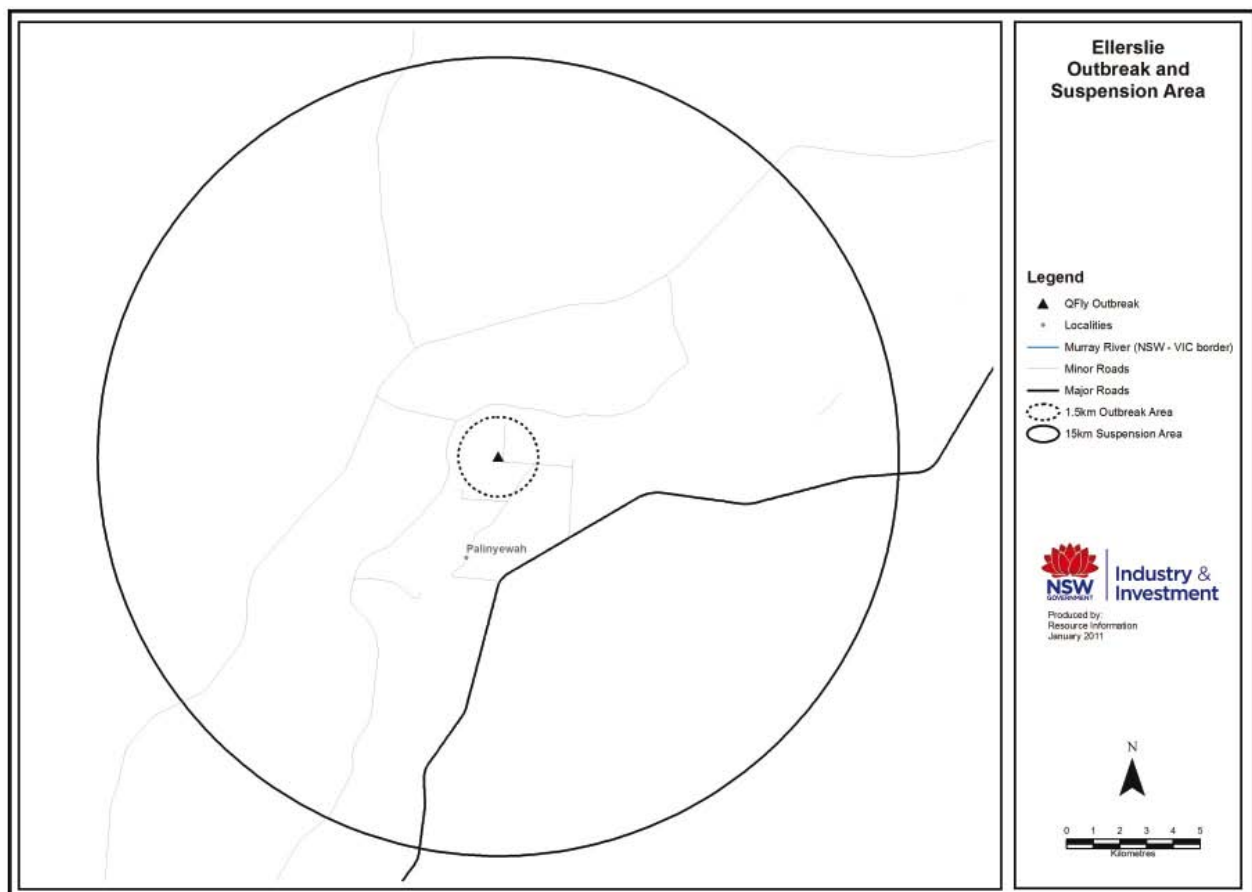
Palinyewah

Ellerslie Outbreak and Suspension Area

Legend
QFly Outbreak
Localities
Murray River (NSW - VIC border)
Minor Roads
Major Roads
1.5km Outbreak Area
15km Suspension Area

NSW GOVERNMENT
Industry & Investment

Produced by:
Resource Information
January 2011

N

0 1 2 3 4 5
Kilometres